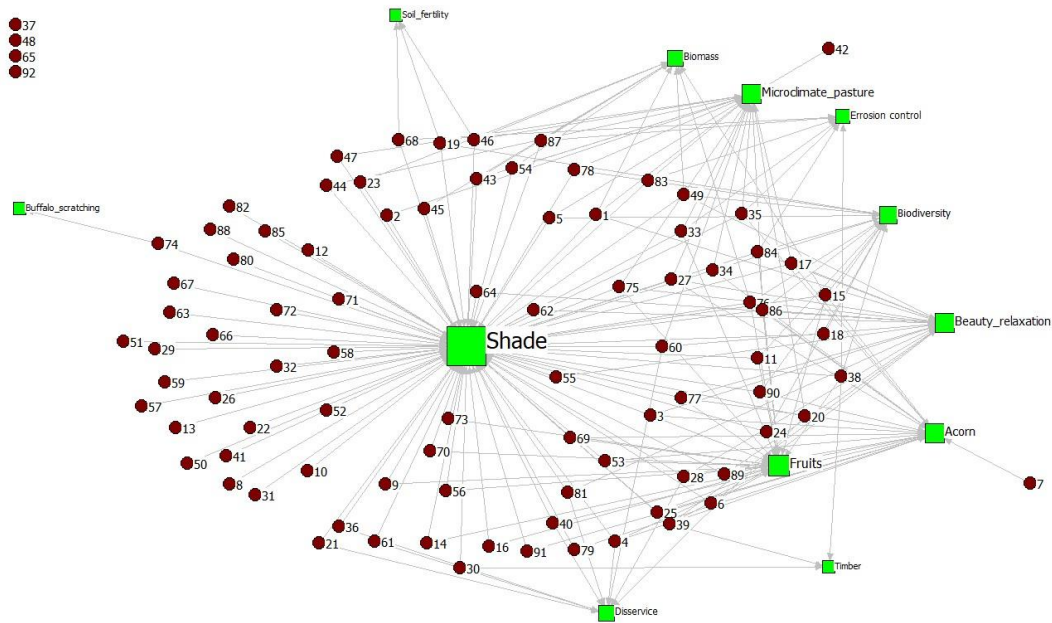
37
48
65
92
Soil_fertility
Biomass
42
Microclimate_pasture
Errosion control
68
19
46
87
47
23
54
78
44
43
83
49
Buffalo_scratching
82
2
45
5
1
35
Biodiversity
88
85
33
74
80
12
84
17
34
27
67
71
64
75
76
15
72
62
86
63
Beauty_relaxation
66
51
29
58
Shade
18
60
11
32
59
55
38
90
57
26
77
52
3
20
13
22
73
69
24
Acorn
41
70
53
Fruits
50
10
89
28
7
8
31
9
56
81
6
25
36
40
39
21
61
14
16
91
79
4
30
Timber
Disservice